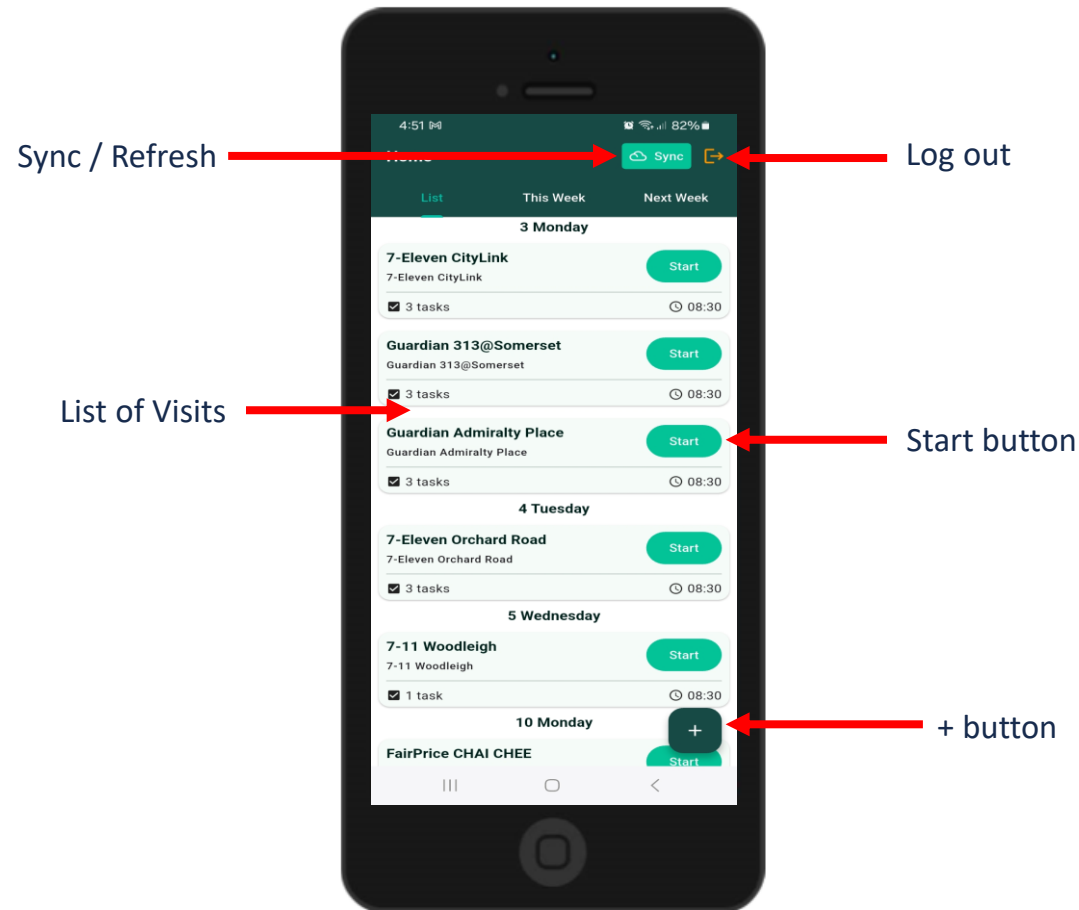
4:51 82%

Sync / Refresh

Home

Sync

Log out

List

This Week

Next Week

3 Monday

7-Eleven CityLink
7-Eleven CityLink

Start

3 tasks

08:30

Guardian 313@Somerset
Guardian 313@Somerset

Start

3 tasks

08:30

List of Visits

Guardian Admiralty Place
Guardian Admiralty Place

Start

Start button

3 tasks

08:30

4 Tuesday

7-Eleven Orchard Road
7-Eleven Orchard Road

Start

3 tasks

08:30

5 Wednesday

7-11 Woodleigh
7-11 Woodleigh

Start

1 task

08:30

10 Monday

+

+ button

FairPrice CHAI CHEE

Start